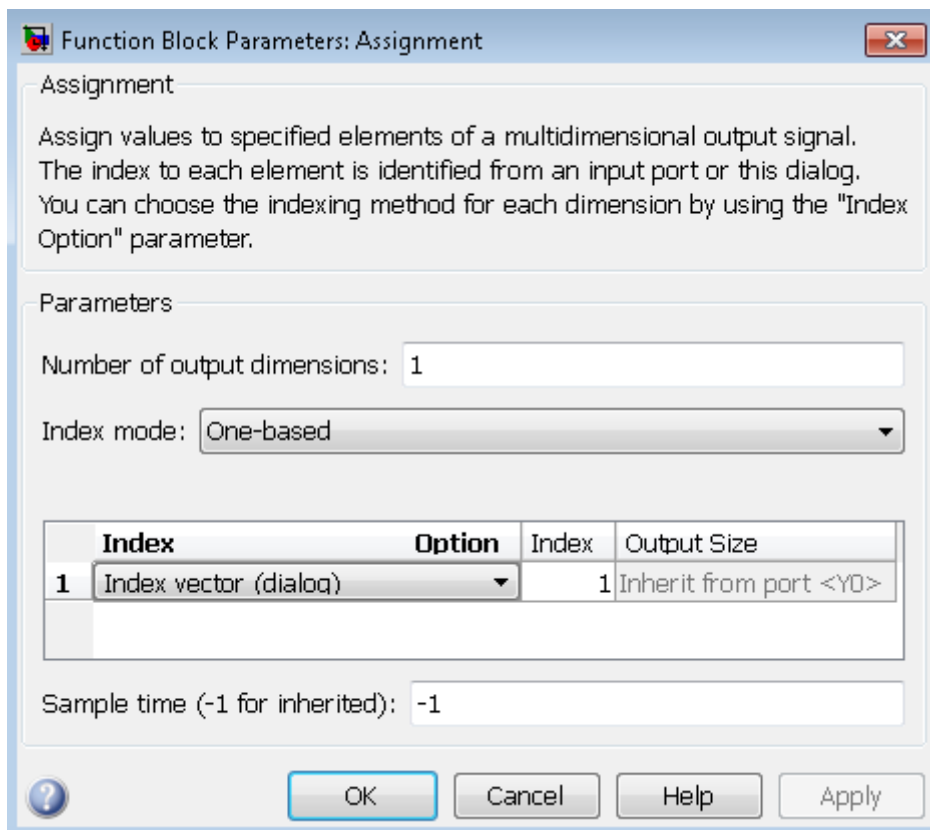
Function Block Parameters: Assignment

Assignment

Assign values to specified elements of a multidimensional output signal. The index to each element is identified from an input port or this dialog. You can choose the indexing method for each dimension by using the "Index Option" parameter.

Parameters

Number of output dimensions: 1

Index mode: One-based

| | Index Option | Index | Output Size |
|---|---|---|---|
| 1 | Index vector (dialog) | 1 | Inherit from port <Y0> |

Sample time (-1 for inherited): -1

OK Cancel Help Apply